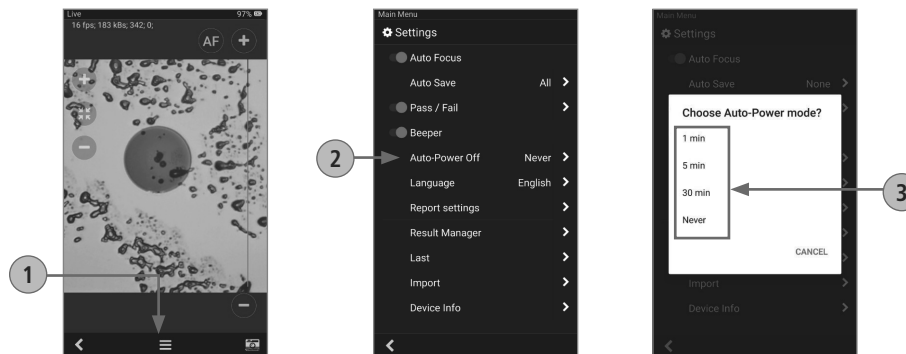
Live
97%
16 fps; 183 kBs; 342; 0;
AF
+
−
−
1
<
≡

Main Menu
Settings
Auto Focus
Auto Save All >
Pass / Fail >
Beeper
2
Auto-Power Off Never >
Language English >
Report settings >
Result Manager >
Last >
Import >
Device Info >
<

Main Menu
Settings
Auto Focus
Auto Save None >
Choose Auto-Power mode?
1 min
5 min
30 min
Never
3
CANCEL
Import
Device Info
<